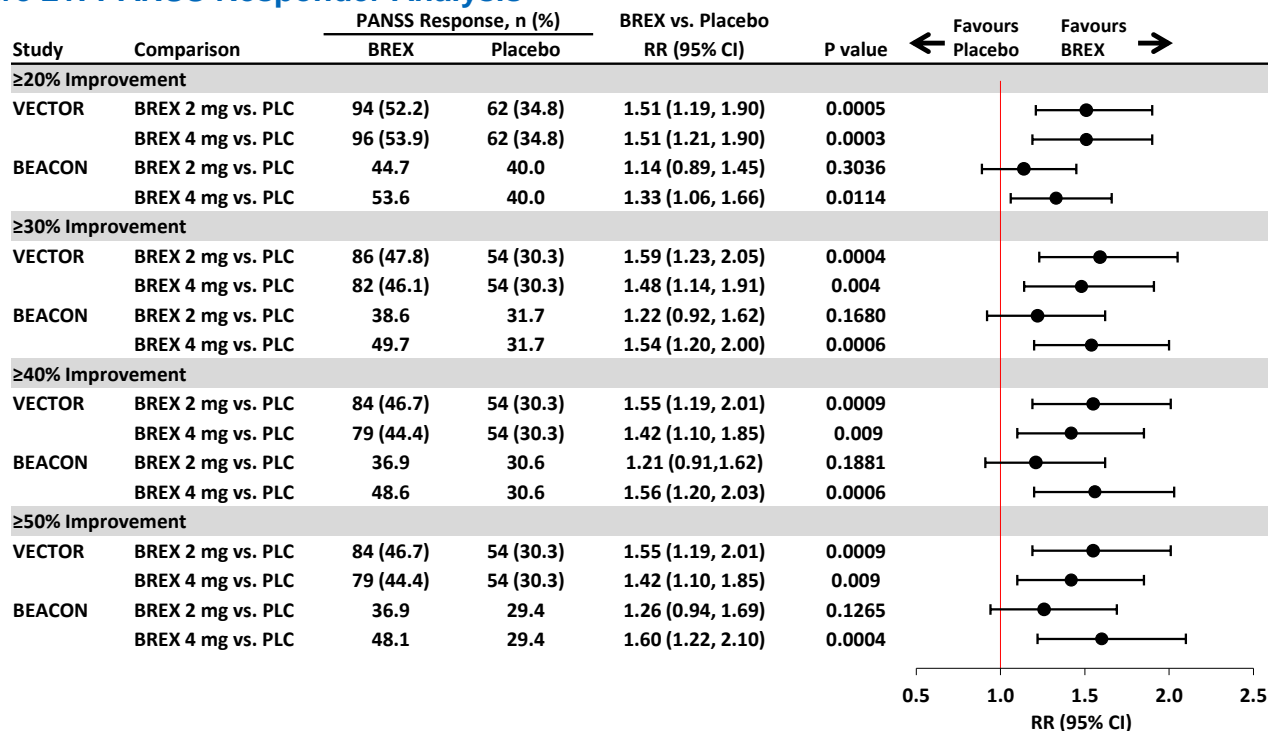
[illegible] PANSS Responder Analysis

| Study | Comparison | PANSS Response, n (%) BREX | PANSS Response, n (%) Placebo | BREX vs. Placebo RR (95% CI) | P value |
|---|---|---|---|---|---|
| ≥20% Improvement | | | | | |
| VECTOR | BREX 2 mg vs. PLC | 94 (52.2) | 62 (34.8) | 1.51 (1.19, 1.90) | 0.0005 |
| | BREX 4 mg vs. PLC | 96 (53.9) | 62 (34.8) | 1.51 (1.21, 1.90) | 0.0003 |
| BEACON | BREX 2 mg vs. PLC | 44.7 | 40.0 | 1.14 (0.89, 1.45) | 0.3036 |
| | BREX 4 mg vs. PLC | 53.6 | 40.0 | 1.33 (1.06, 1.66) | 0.0114 |
| ≥30% Improvement | | | | | |
| VECTOR | BREX 2 mg vs. PLC | 86 (47.8) | 54 (30.3) | 1.59 (1.23, 2.05) | 0.0004 |
| | BREX 4 mg vs. PLC | 82 (46.1) | 54 (30.3) | 1.48 (1.14, 1.91) | 0.004 |
| BEACON | BREX 2 mg vs. PLC | 38.6 | 31.7 | 1.22 (0.92, 1.62) | 0.1680 |
| | BREX 4 mg vs. PLC | 49.7 | 31.7 | 1.54 (1.20, 2.00) | 0.0006 |
| ≥40% Improvement | | | | | |
| VECTOR | BREX 2 mg vs. PLC | 84 (46.7) | 54 (30.3) | 1.55 (1.19, 2.01) | 0.0009 |
| | BREX 4 mg vs. PLC | 79 (44.4) | 54 (30.3) | 1.42 (1.10, 1.85) | 0.009 |
| BEACON | BREX 2 mg vs. PLC | 36.9 | 30.6 | 1.21 (0.91,1.62) | 0.1881 |
| | BREX 4 mg vs. PLC | 48.6 | 30.6 | 1.56 (1.20, 2.03) | 0.0006 |
| ≥50% Improvement | | | | | |
| VECTOR | BREX 2 mg vs. PLC | 84 (46.7) | 54 (30.3) | 1.55 (1.19, 2.01) | 0.0009 |
| | BREX 4 mg vs. PLC | 79 (44.4) | 54 (30.3) | 1.42 (1.10, 1.85) | 0.009 |
| BEACON | BREX 2 mg vs. PLC | 36.9 | 29.4 | 1.26 (0.94, 1.69) | 0.1265 |
| | BREX 4 mg vs. PLC | 48.1 | 29.4 | 1.60 (1.22, 2.10) | 0.0004 |

Favours Placebo Favours BREX

0.5 1.0 1.5 2.0 2.5
RR (95% CI)